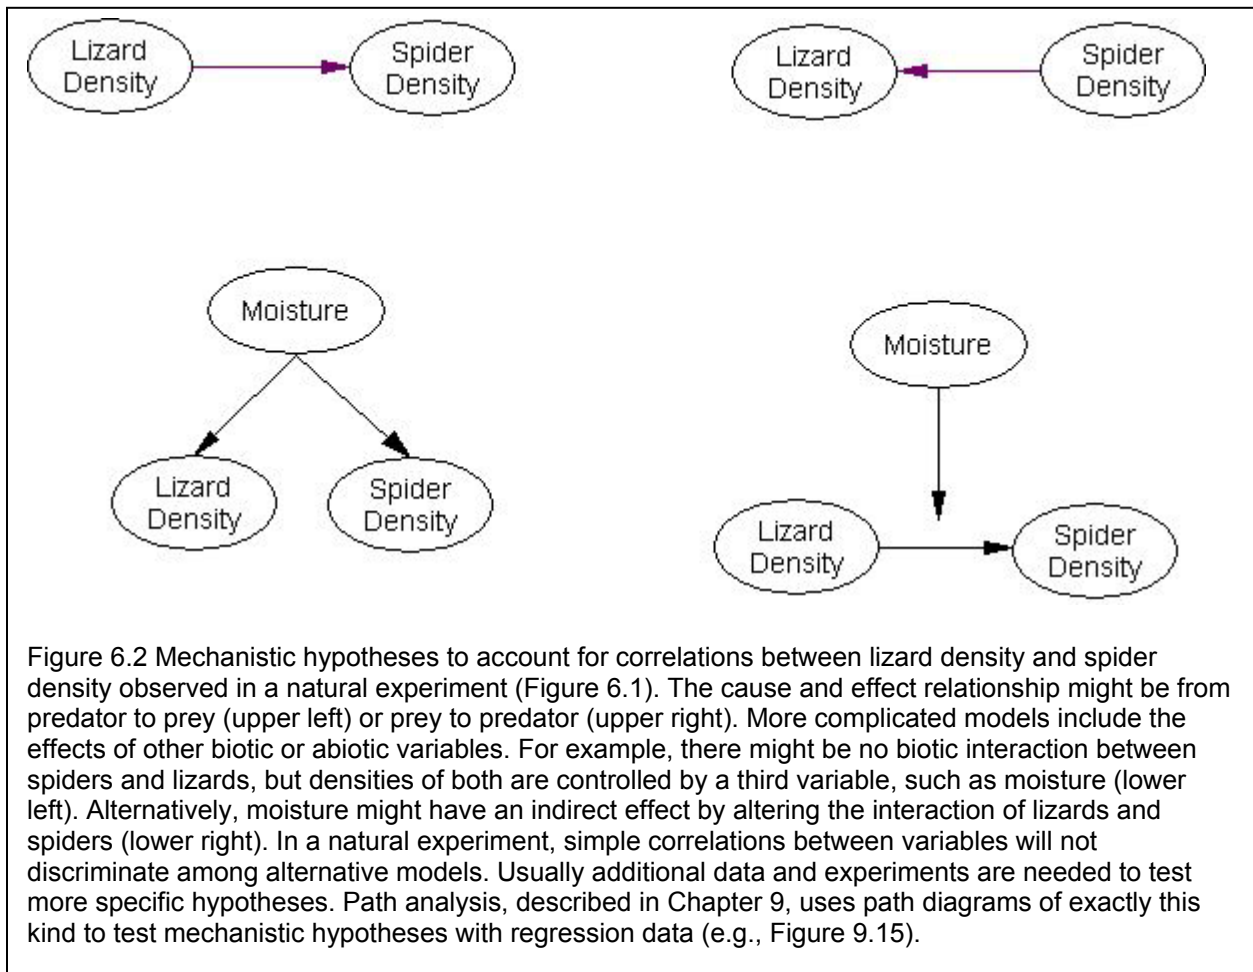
Lizard Density

Spider Density

Lizard Density

Spider Density

Moisture

Lizard Density

Spider Density

Moisture

Lizard Density

Spider Density

Figure 6.2 Mechanistic hypotheses to account for correlations between lizard density and spider density observed in a natural experiment (Figure 6.1). The cause and effect relationship might be from predator to prey (upper left) or prey to predator (upper right). More complicated models include the effects of other biotic or abiotic variables. For example, there might be no biotic interaction between spiders and lizards, but densities of both are controlled by a third variable, such as moisture (lower left). Alternatively, moisture might have an indirect effect by altering the interaction of lizards and spiders (lower right). In a natural experiment, simple correlations between variables will not discriminate among alternative models. Usually additional data and experiments are needed to test more specific hypotheses. Path analysis, described in Chapter 9, uses path diagrams of exactly this kind to test mechanistic hypotheses with regression data (e.g., Figure 9.15).